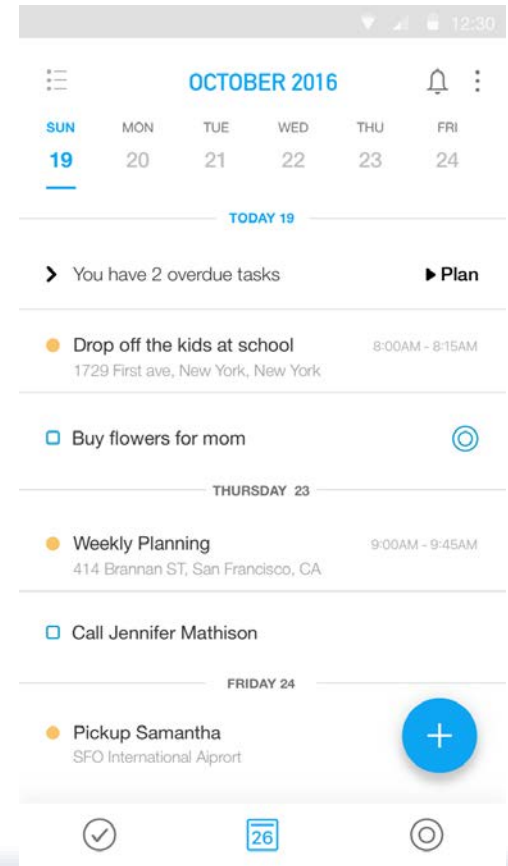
12:30

OCTOBER 2016

| SUN | MON | TUE | WED | THU | FRI |
|---|---|---|---|---|---|
| 19 | 20 | 21 | 22 | 23 | 24 |

TODAY 19

You have 2 overdue tasks

Plan

Drop off the kids at school
1729 First ave, New York, New York
8:00AM - 8:15AM

Buy flowers for mom

THURSDAY 23

Weekly Planning
414 Brannan ST, San Francisco, CA
9:00AM - 9:45AM

Call Jennifer Mathison

FRIDAY 24

Pickup Samantha
SFO International Aiprort

26